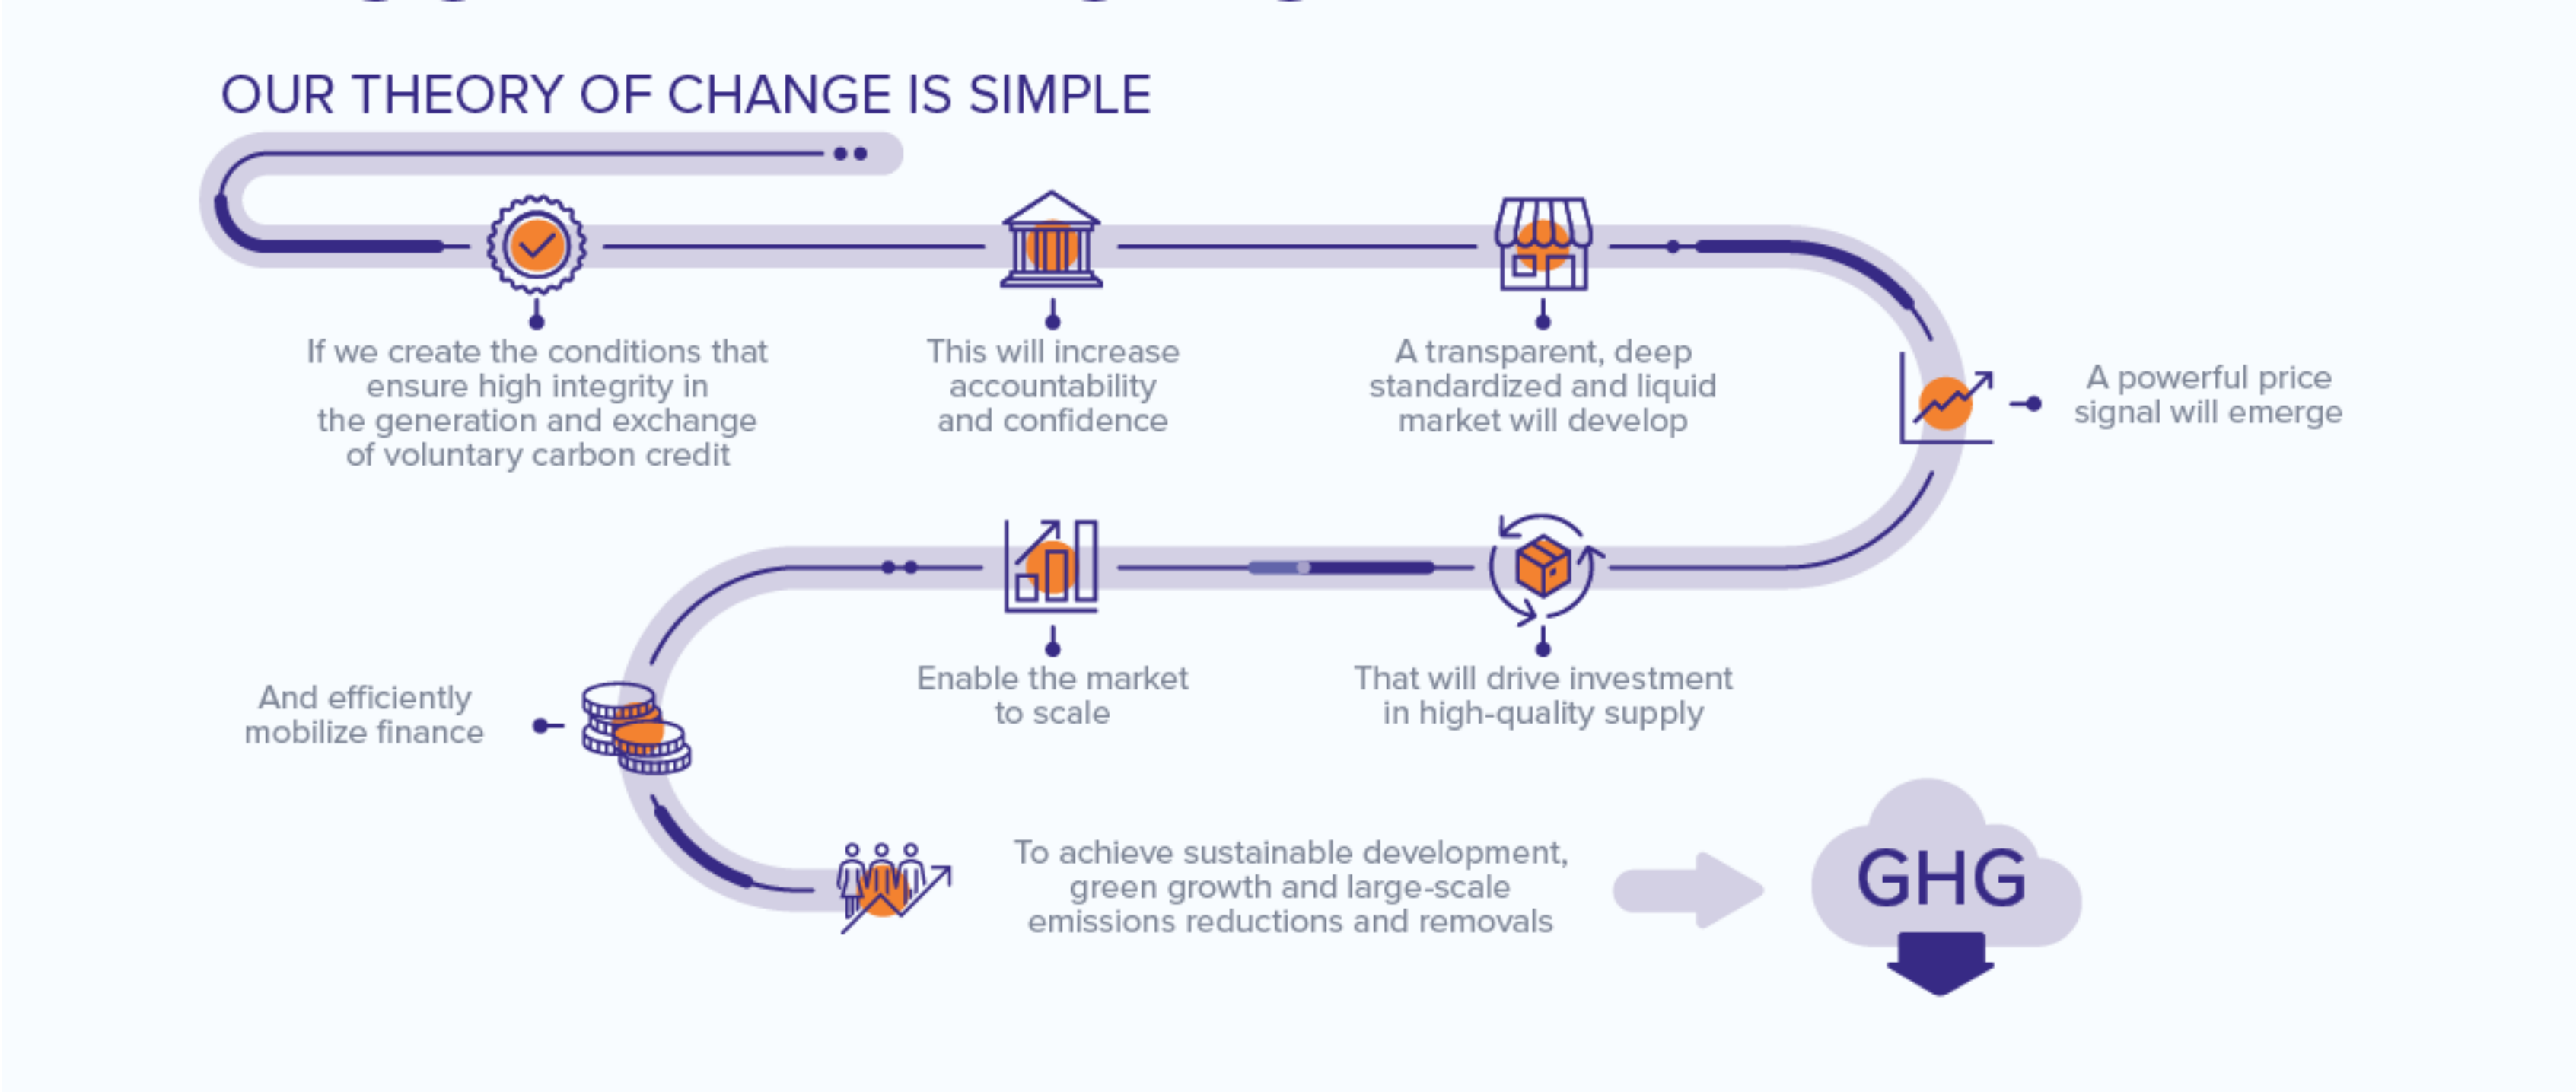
OUR THEORY OF CHANGE IS SIMPLE

If we create the conditions that ensure high integrity in the generation and exchange of voluntary carbon credit

This will increase accountability and confidence

A transparent, deep standardized and liquid market will develop

A powerful price signal will emerge

That will drive investment in high-quality supply

Enable the market to scale

And efficiently mobilize finance

To achieve sustainable development, green growth and large-scale emissions reductions and removals

GHG